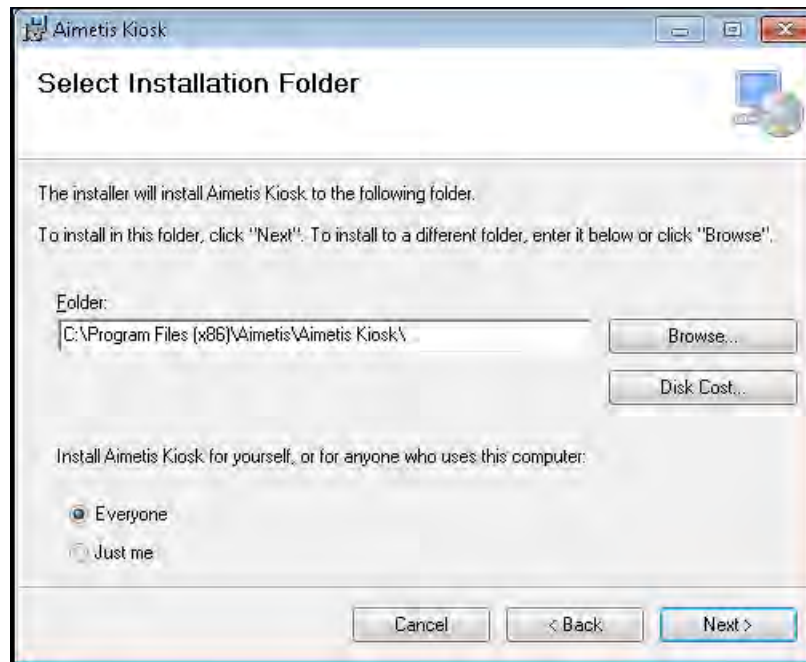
Aimetis Kiosk

Select Installation Folder

The installer will install Aimetis Kiosk to the following folder.

To install in this folder, click "Next". To install to a different folder, enter it below or click "Browse".

Folder:

C:\Program Files (x86)\Aimetis\Aimetis Kiosk\

Browse...

Disk Cost...

Install Aimetis Kiosk for yourself, or for anyone who uses this computer:

Everyone

Just me

Cancel

< Back

Next >